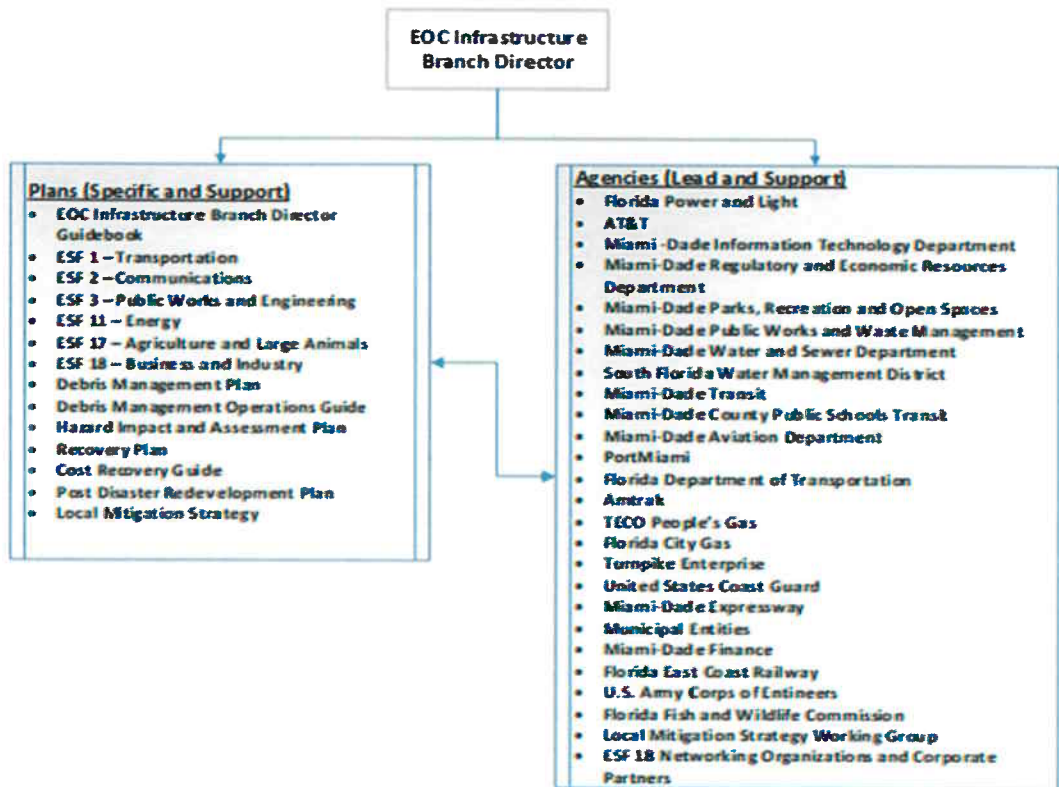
EOC Infrastructure Branch Director

Plans (Specific and Support)
- EOC Infrastructure Branch Director Guidebook
- ESF 1 – Transportation
- ESF 2 – Communications
- ESF 3 – Public Works and Engineering
- ESF 11 – Energy
- ESF 17 – Agriculture and Large Animals
- ESF 18 – Business and Industry
- Debris Management Plan
- Debris Management Operations Guide
- Hazard Impact and Assessment Plan
- Recovery Plan
- Cost Recovery Guide
- Post Disaster Redevelopment Plan
- Local Mitigation Strategy

Agencies (Lead and Support)
- Florida Power and Light
- AT&T
- Miami-Dade Information Technology Department
- Miami-Dade Regulatory and Economic Resources Department
- Miami-Dade Parks, Recreation and Open Spaces
- Miami-Dade Public Works and Waste Management
- Miami-Dade Water and Sewer Department
- South Florida Water Management District
- Miami-Dade Transit
- Miami-Dade County Public Schools Transit
- Miami-Dade Aviation Department
- PortMiami
- Florida Department of Transportation
- Amtrak
- TECO People's Gas
- Florida City Gas
- Turnpike Enterprise
- United States Coast Guard
- Miami-Dade Expressway
- Municipal Entities
- Miami-Dade Finance
- Florida East Coast Railway
- U.S. Army Corps of Entineers
- Florida Fish and Wildlife Commission
- Local Mitigation Strategy Working Group
- ESF 18 Networking Organizations and Corporate Partners